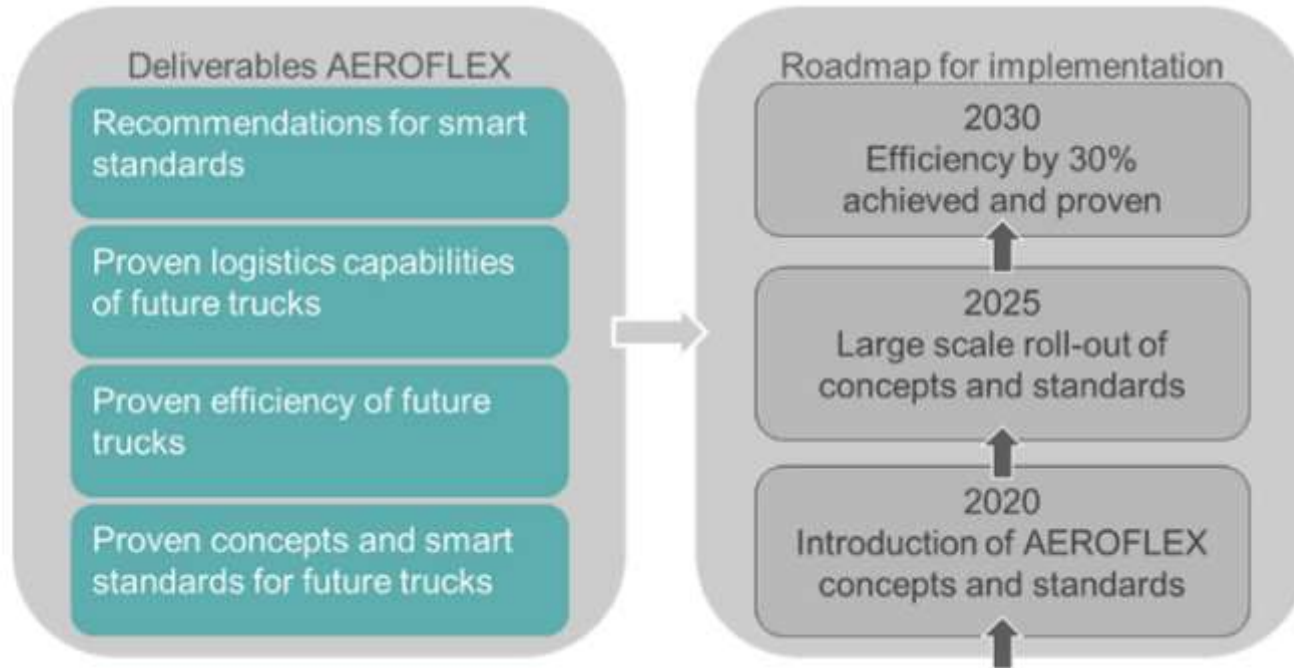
Deliverables AEROFLEX

Recommendations for smart standards

Proven logistics capabilities of future trucks

Proven efficiency of future trucks

Proven concepts and smart standards for future trucks

Roadmap for implementation

2030
Efficiency by 30% achieved and proven

2025
Large scale roll-out of concepts and standards

2020
Introduction of AEROFLEX concepts and standards